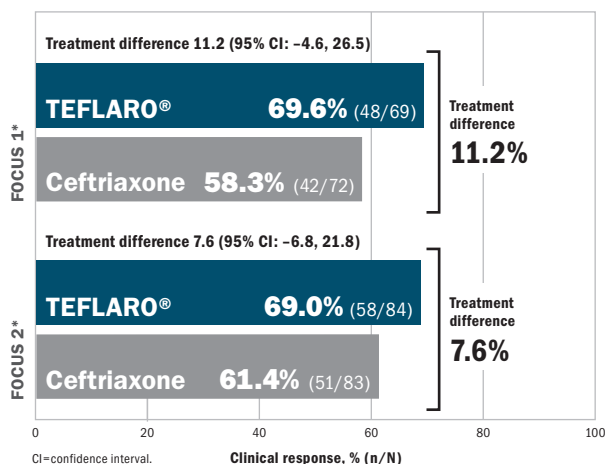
Treatment difference 11.2 (95% CI: –4.6, 26.5)

FOCUS 1*

TEFLARO® 69.6% (48/69)

Ceftriaxone 58.3% (42/72)

Treatment difference 11.2%

Treatment difference 7.6 (95% CI: –6.8, 21.8)

FOCUS 2*

TEFLARO® 69.0% (58/84)

Ceftriaxone 61.4% (51/83)

Treatment difference 7.6%

0 20 40 60 80 100

Clinical response, % (n/N)

CI=confidence interval.